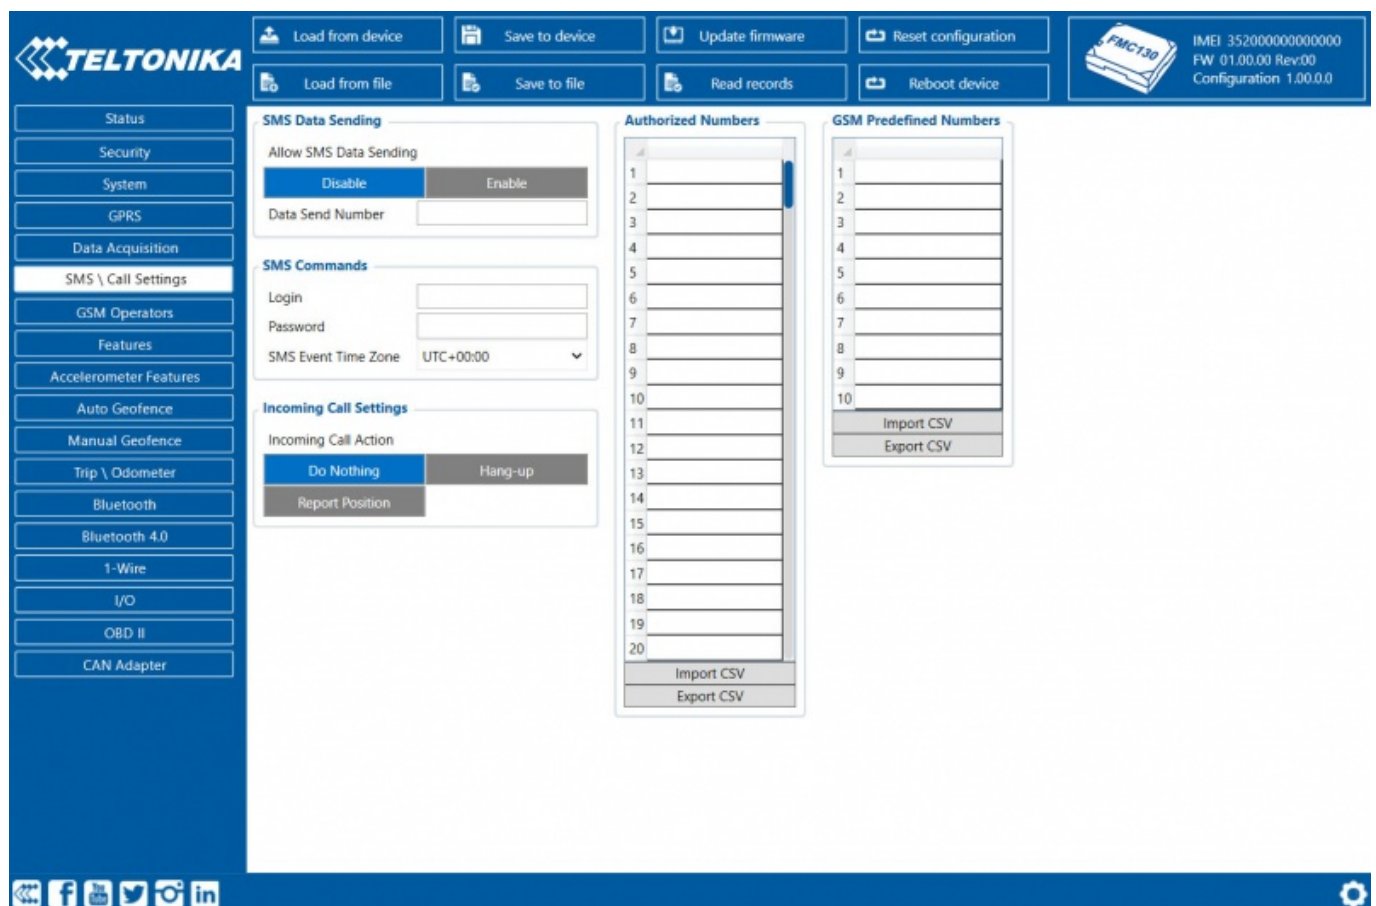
TELTONIKA

Load from device
Save to device
Update firmware
Reset configuration
Load from file
Save to file
Read records
Reboot device

FMC130
IMEI 352000000000000
FW 01.00.00 Rev:00
Configuration 1.00.0.0

Status
Security
System
GPRS
Data Acquisition
SMS \ Call Settings
GSM Operators
Features
Accelerometer Features
Auto Geofence
Manual Geofence
Trip \ Odometer
Bluetooth
Bluetooth 4.0
1-Wire
I/O
OBD II
CAN Adapter

SMS Data Sending
Allow SMS Data Sending
Disable
Enable
Data Send Number

SMS Commands
Login
Password
SMS Event Time Zone
UTC+00:00

Incoming Call Settings
Incoming Call Action
Do Nothing
Hang-up
Report Position

Authorized Numbers
1
2
3
4
5
6
7
8
9
10
11
12
13
14
15
16
17
18
19
20
Import CSV
Export CSV

GSM Predefined Numbers
1
2
3
4
5
6
7
8
9
10
Import CSV
Export CSV